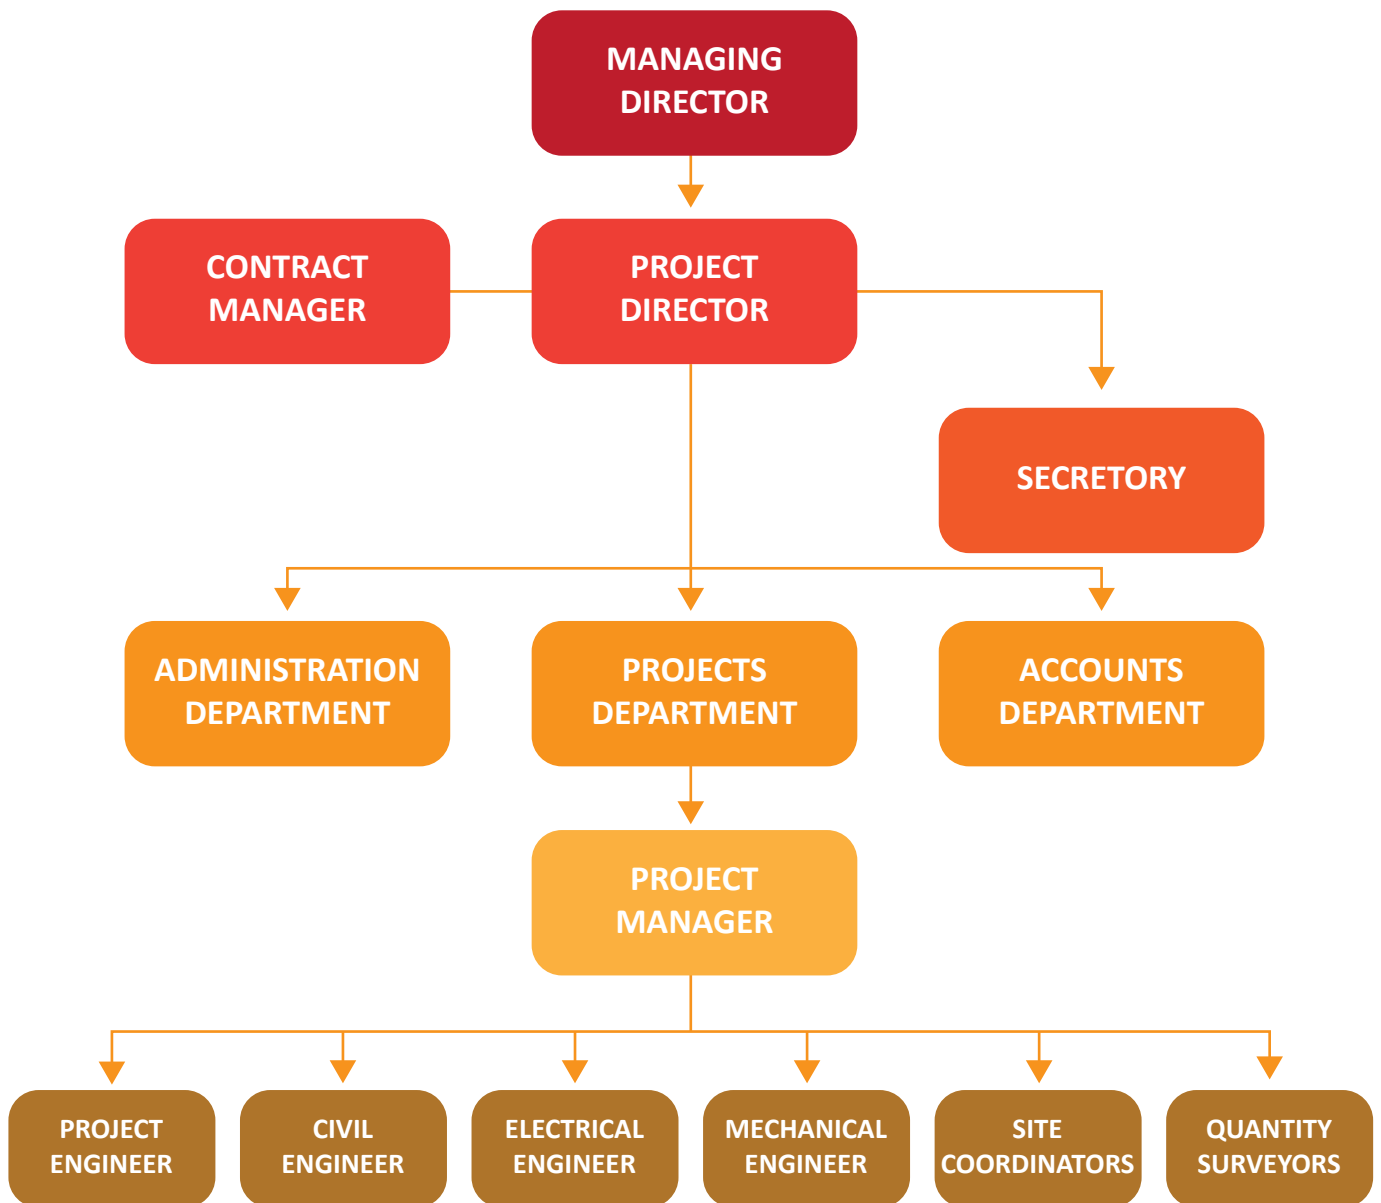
MANAGING DIRECTOR

CONTRACT MANAGER

PROJECT DIRECTOR

SECRETORY

ADMINISTRATION DEPARTMENT

PROJECTS DEPARTMENT

ACCOUNTS DEPARTMENT

PROJECT MANAGER

PROJECT ENGINEER

CIVIL ENGINEER

ELECTRICAL ENGINEER

MECHANICAL ENGINEER

SITE COORDINATORS

QUANTITY SURVEYORS